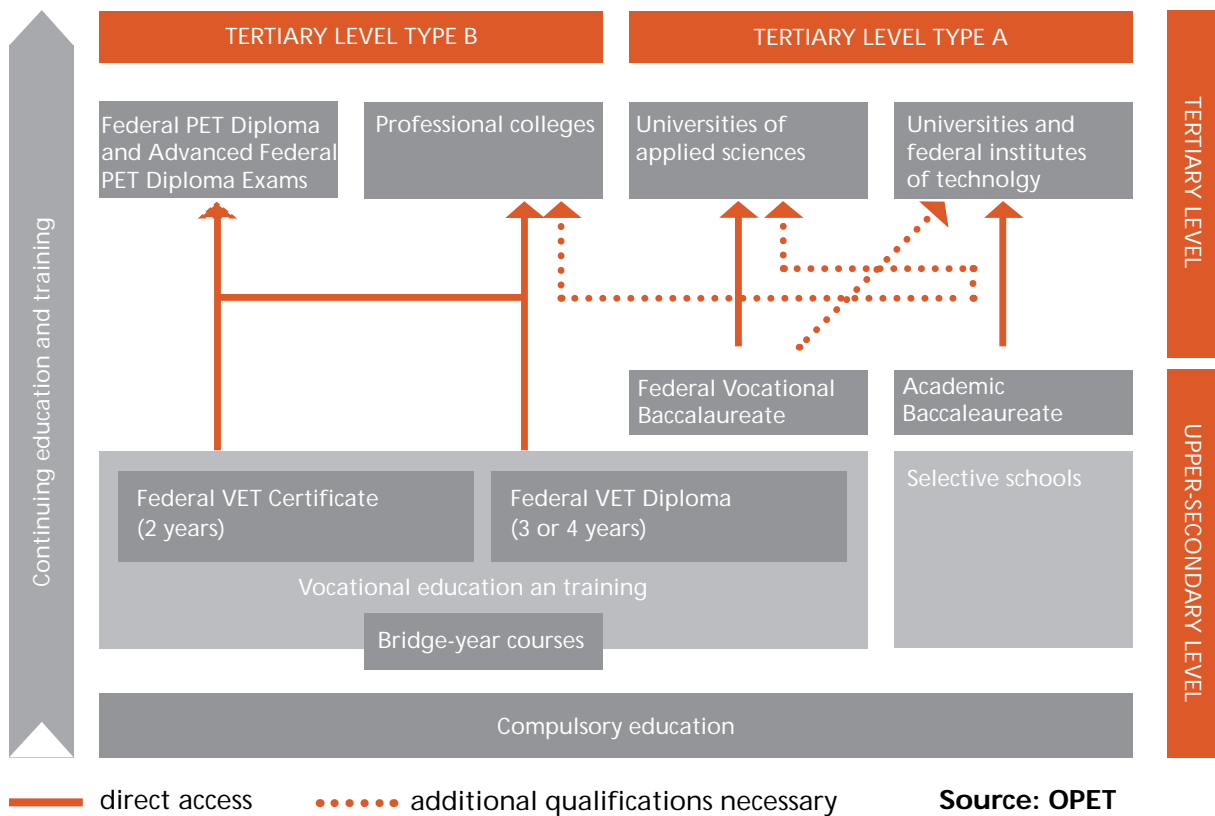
Continuing education and training

TERTIARY LEVEL TYPE B

TERTIARY LEVEL TYPE A

TERTIARY LEVEL

Federal PET Diploma and Advanced Federal PET Diploma Exams

Professional colleges

Universities of applied sciences

Universities and federal institutes of technolgy

Federal Vocational Baccalaureate

Academic Baccaleaureate

UPPER-SECONDARY LEVEL

Federal VET Certificate (2 years)

Federal VET Diploma (3 or 4 years)

Selective schools

Vocational education an training

Bridge-year courses

Compulsory education

direct access

additional qualifications necessary

Source: OPET